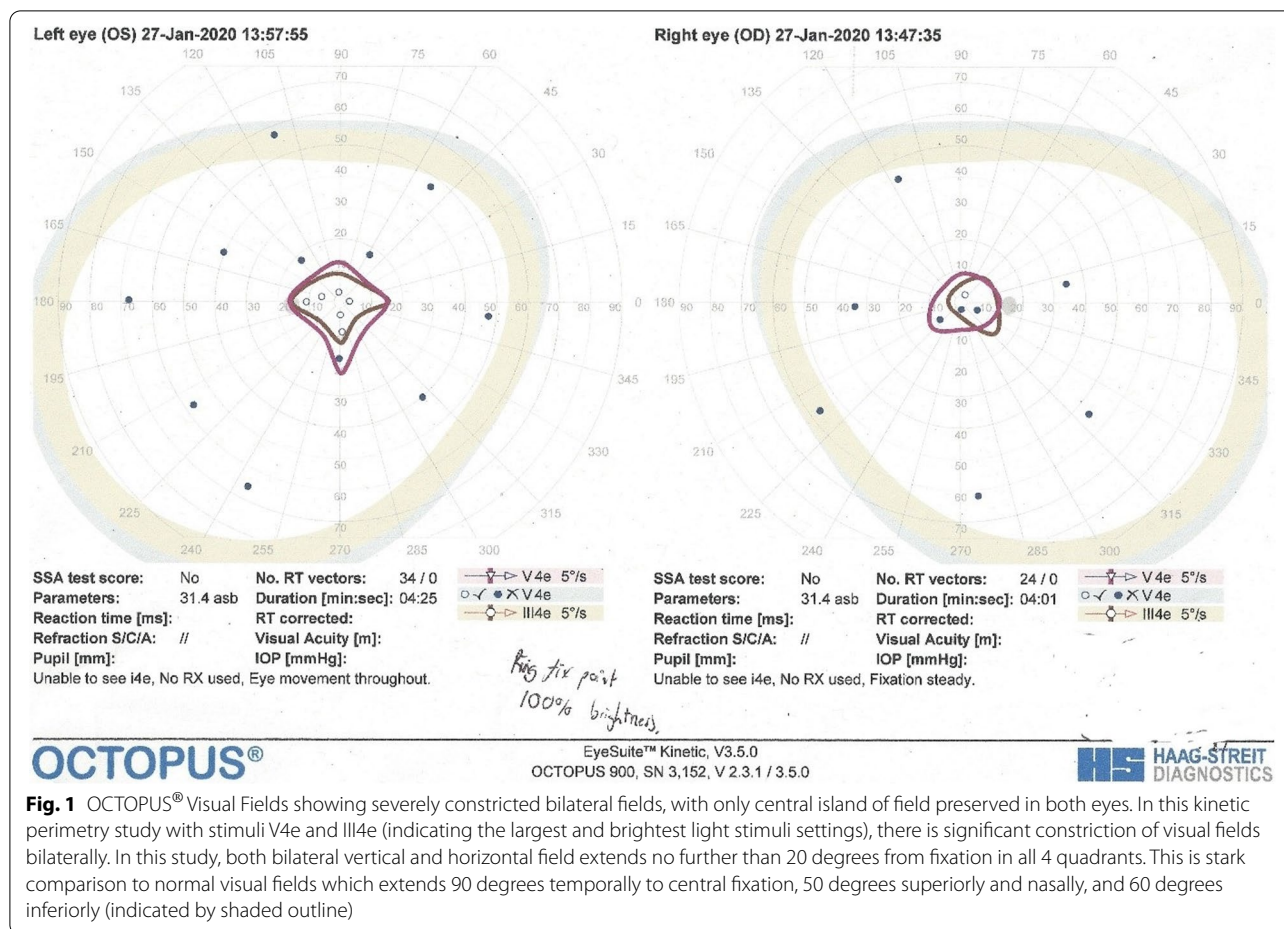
Left eye (OS) 27-Jan-2020 13:57:55

120 105 90 75 60
135 70 45
60
150 50 30
40
165 30 15
20
180 90 80 70 60 50 40 30 20 10 20 30 40 50 60 70 80 90 0
195 10 345
20
30
210 40 330
50
60
225 70 315
240 255 270 285 300

Right eye (OD) 27-Jan-2020 13:47:35

120 105 90 75 60
135 70 45
60
150 50 30
40
165 30 15
20
180 90 80 70 60 50 40 30 20 10 30 40 50 60 70 80 90 0
195 10 345
20
30
210 40 330
50
60
225 70 315
240 255 270 285 300

SSA test score: No
Parameters: 31.4 asb
Reaction time [ms]:
Refraction S/C/A: //
Pupil [mm]:
No. RT vectors: 34 / 0
Duration [min:sec]: 04:25
RT corrected:
Visual Acuity [m]:
IOP [mmHg]:
V4e 5°/s
V4e
III4e 5°/s
Unable to see i4e, No RX used, Eye movement throughout.

Big fix point
100% brightness

SSA test score: No
Parameters: 31.4 asb
Reaction time [ms]:
Refraction S/C/A: //
Pupil [mm]:
No. RT vectors: 24 / 0
Duration [min:sec]: 04:01
RT corrected:
Visual Acuity [m]:
IOP [mmHg]:
V4e 5°/s
V4e
III4e 5°/s
Unable to see i4e, No RX used, Fixation steady.

OCTOPUS®
EyeSuite™ Kinetic, V3.5.0
OCTOPUS 900, SN 3,152, V 2.3.1 / 3.5.0
HS HAAG-STREIT DIAGNOSTICS

**Fig. 1** OCTOPUS® Visual Fields showing severely constricted bilateral fields, with only central island of field preserved in both eyes. In this kinetic perimetry study with stimuli V4e and III4e (indicating the largest and brightest light stimuli settings), there is significant constriction of visual fields bilaterally. In this study, both bilateral vertical and horizontal field extends no further than 20 degrees from fixation in all 4 quadrants. This is stark comparison to normal visual fields which extends 90 degrees temporally to central fixation, 50 degrees superiorly and nasally, and 60 degrees inferiorly (indicated by shaded outline)